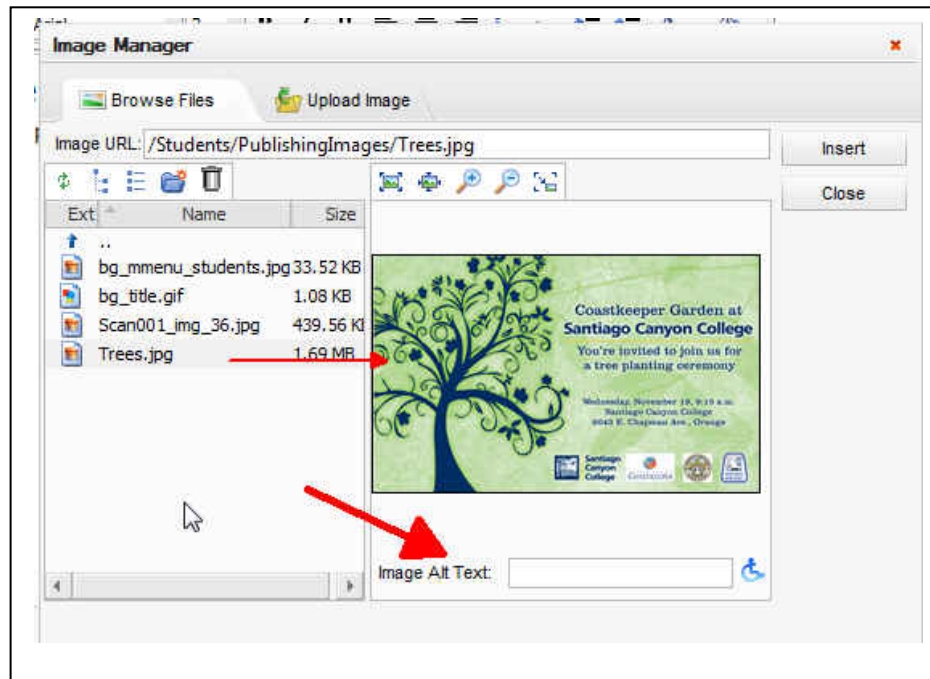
Image Manager

Browse Files

Upload Image

Image URL: /Students/PublishingImages/Trees.jpg

Insert

Close

| Ext | Name | Size |
|---|---|---|
| | .. | |
| | bg_mmenu_students.jpg | 33.52 KB |
| | bg_title.gif | 1.08 KB |
| | Scan001_img_36.jpg | 439.56 K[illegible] |
| | Trees.jpg | 1.69 MB |

Coastkeeper Garden at Santiago Canyon College

You're invited to join us for a tree planting ceremony

Wednesday, November 19, 9:15 a.m. Santiago Canyon College 8045 E. Chapman Ave., Orange

Santiago Canyon College

Image Alt Text: